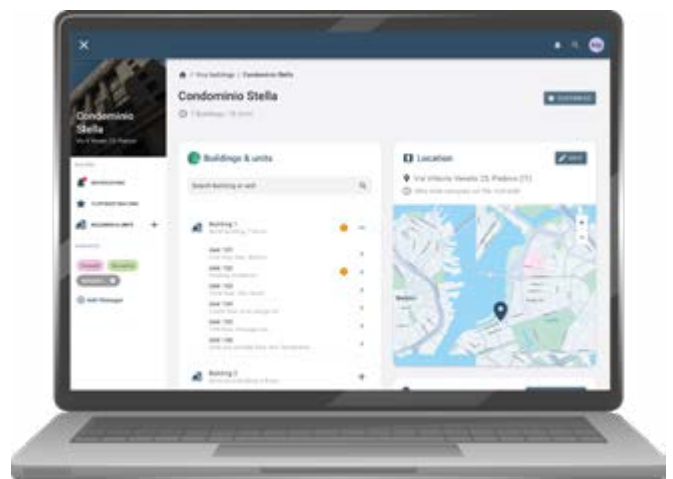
Condominio Stella
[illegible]

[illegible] / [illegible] / Condominio Stella

Condominio Stella
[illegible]

Buildings & units
Search building or unit

Building 1
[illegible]
Unit 101
Unit 102
Unit 103
Unit 104
Unit 105
Unit 106
Building 2

Location
Via Vittorio Veneto 25, Padova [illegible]
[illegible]

Add Manager